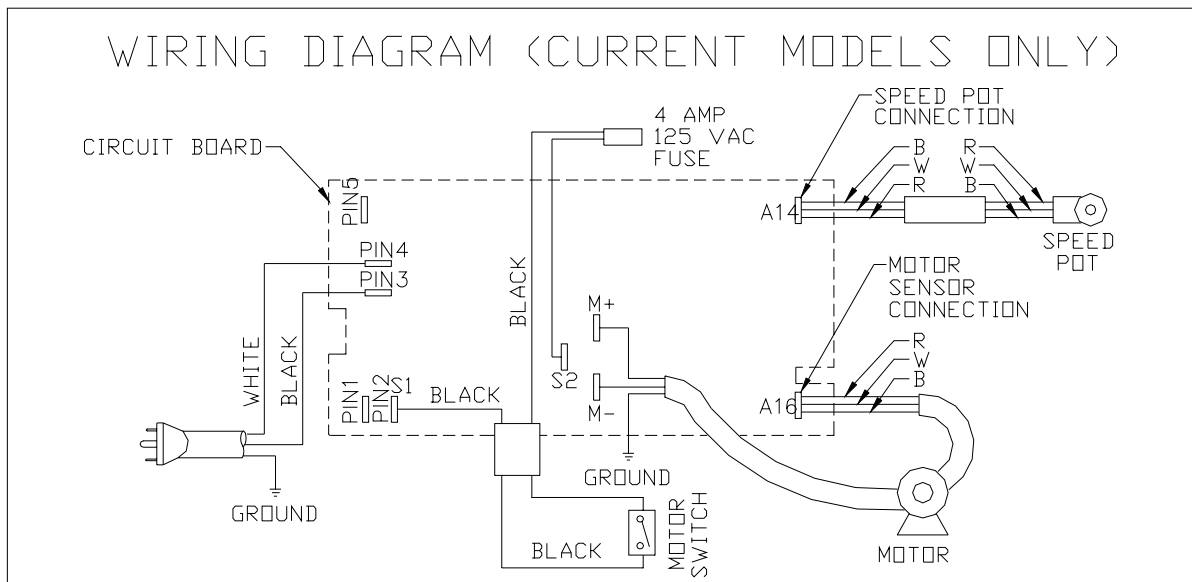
WIRING DIAGRAM (CURRENT MODELS ONLY)

CIRCUIT BOARD

4 AMP
125 VAC
FUSE

SPEED POT
CONNECTION

B
W
R

R
W
B

A14

SPEED
POT

PIN5

PIN4

PIN3

BLACK

M+

MOTOR
SENSOR
CONNECTION

R
W
B

WHITE

BLACK

S2

M-

A16

PIN1

PIN2

S1

BLACK

GROUND

GROUND

MOTOR
SWITCH

BLACK

MOTOR